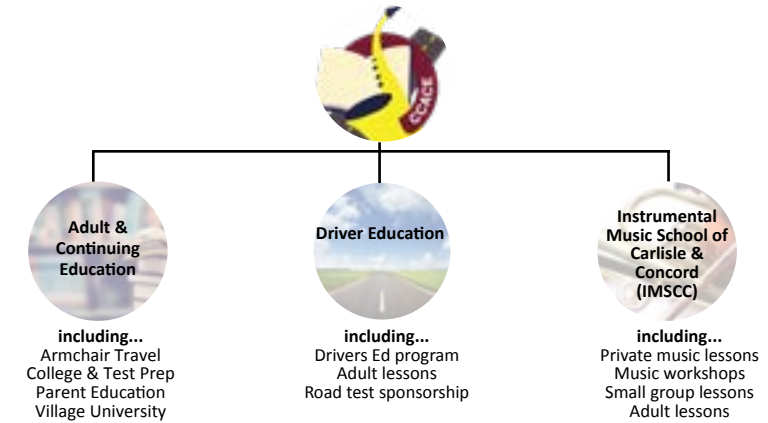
CCACE

Adult & Continuing Education

including...
Armchair Travel
College & Test Prep
Parent Education
Village University

Driver Education

including...
Drivers Ed program
Adult lessons
Road test sponsorship

Instrumental Music School of Carlisle & Concord (IMSCC)

including...
Private music lessons
Music workshops
Small group lessons
Adult lessons